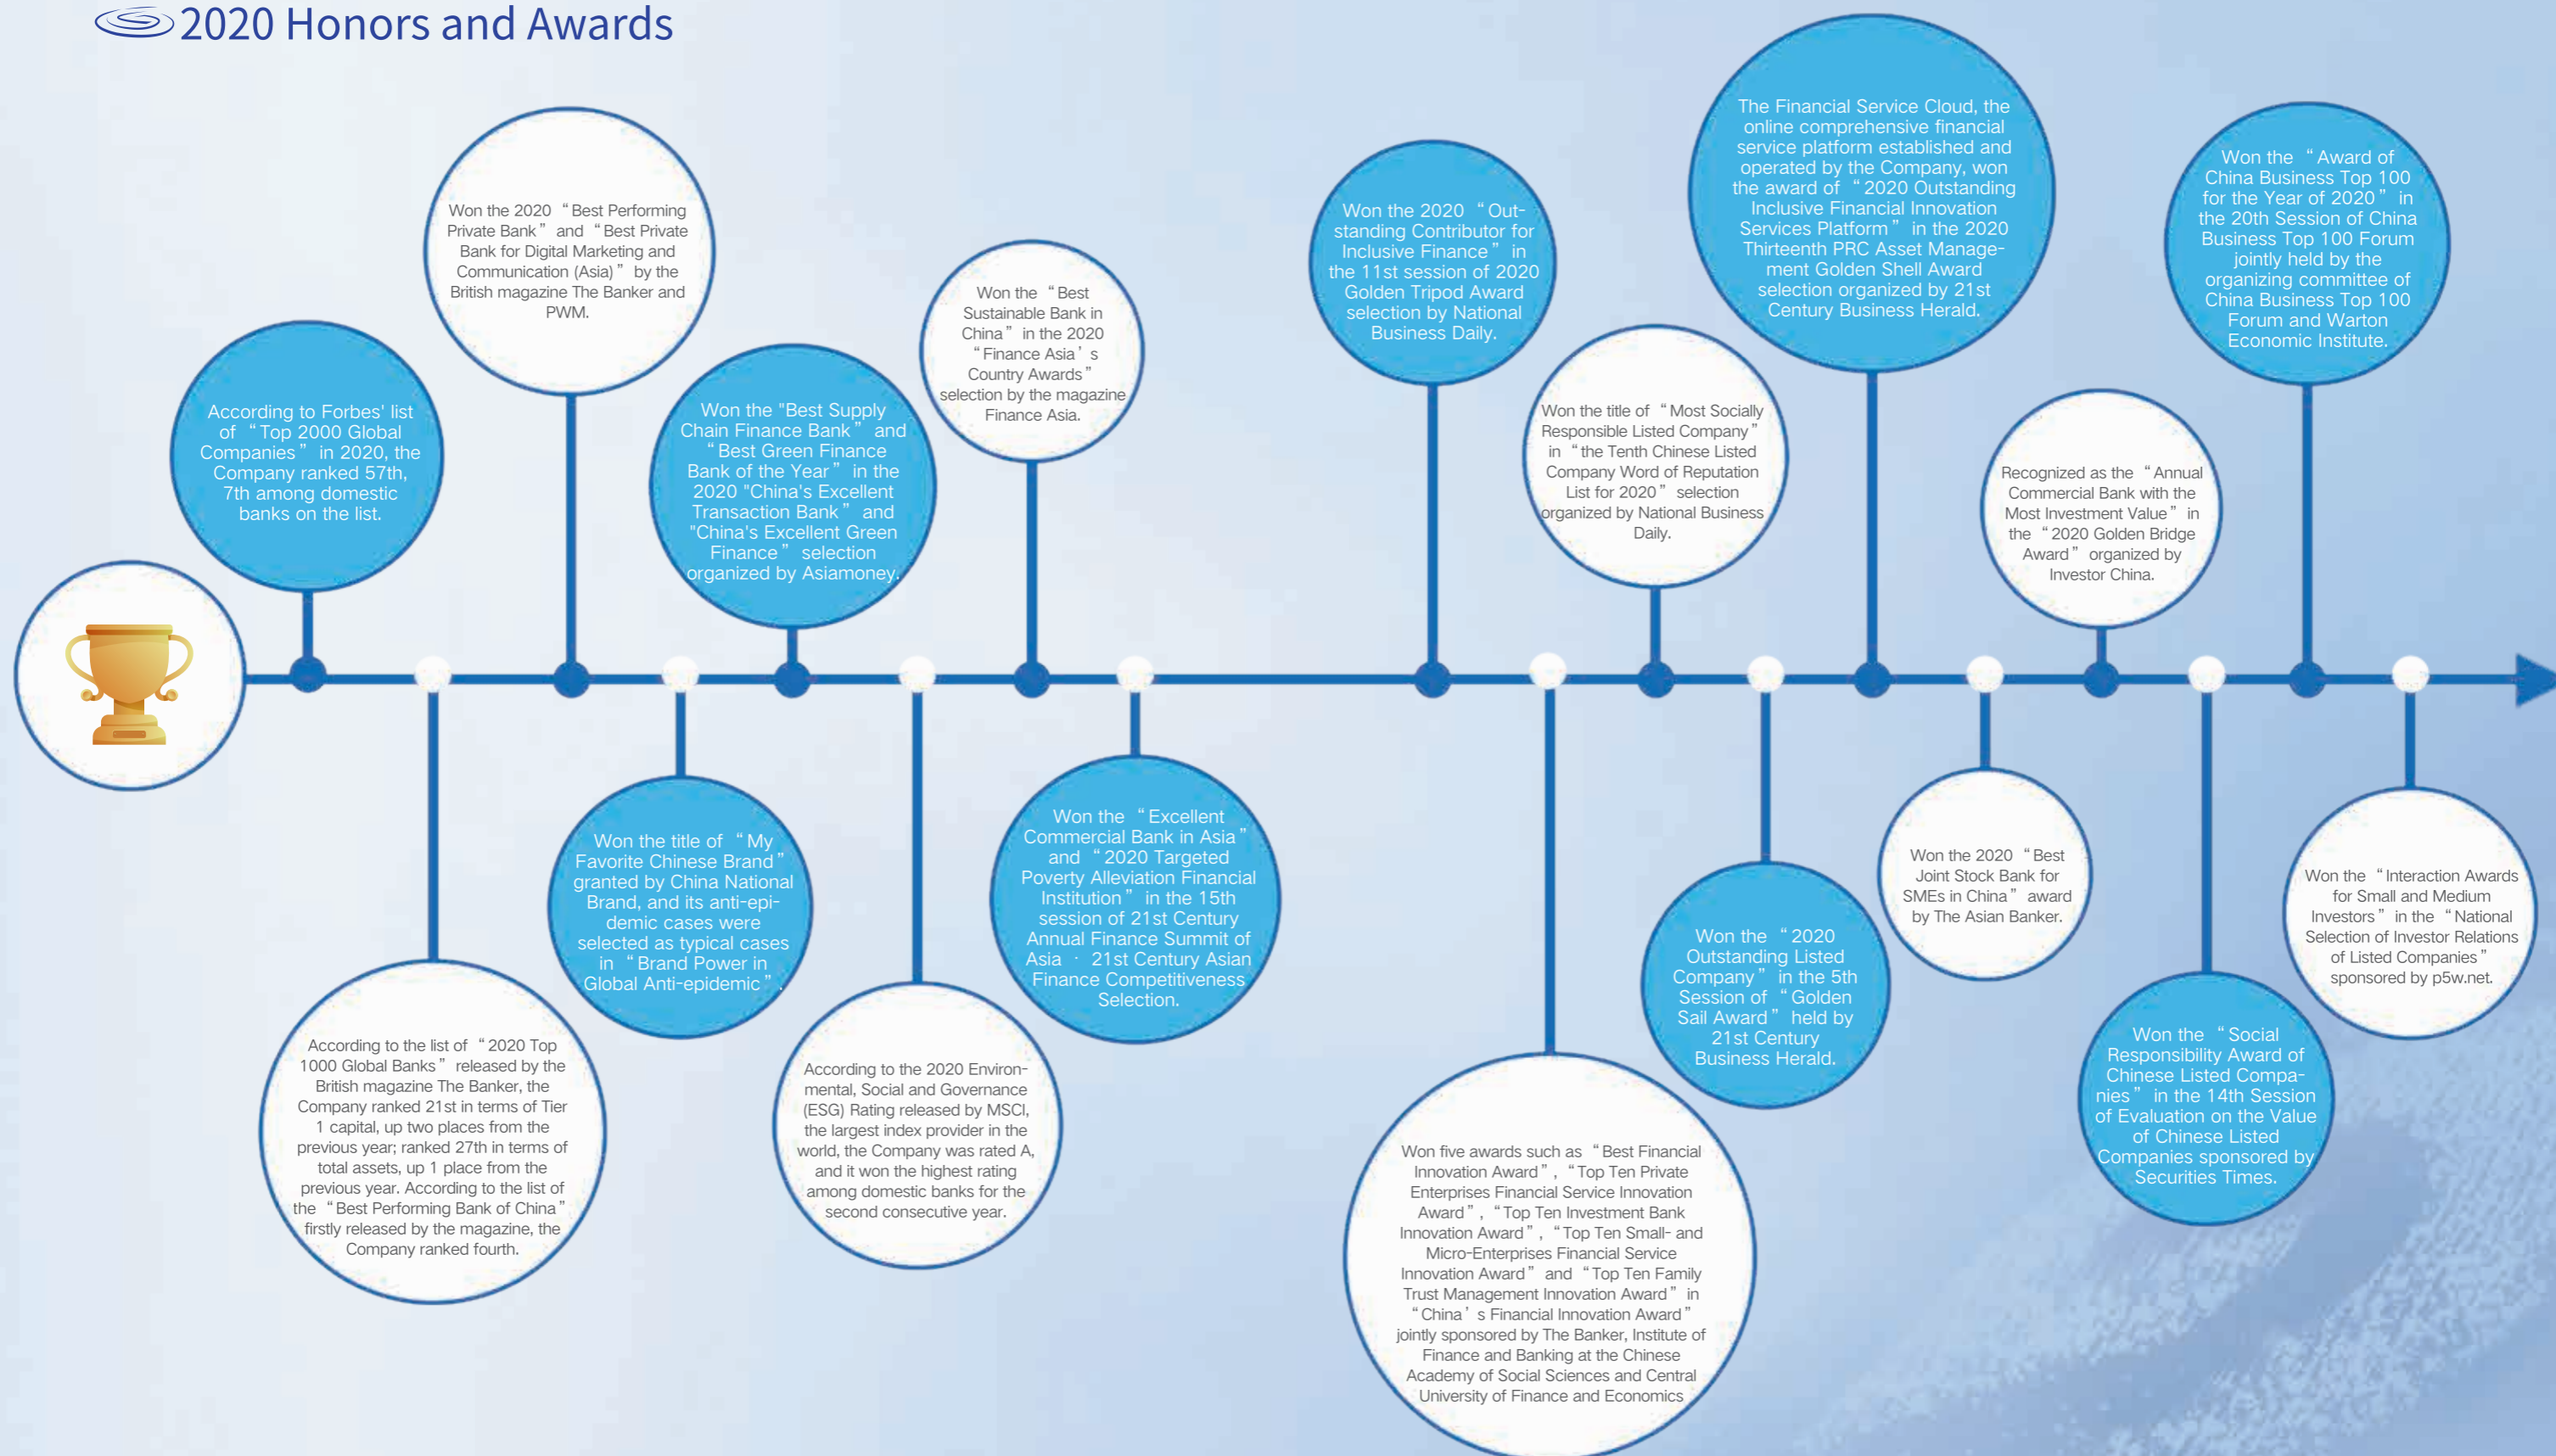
2020 Honors and Awards

According to Forbes' list of "Top 2000 Global Companies" in 2020, the Company ranked 57th, 7th among domestic banks on the list.

According to the list of "2020 Top 1000 Global Banks" released by the British magazine The Banker, the Company ranked 21st in terms of Tier 1 capital, up two places from the previous year; ranked 27th in terms of total assets, up 1 place from the previous year. According to the list of the "Best Performing Bank of China" firstly released by the magazine, the Company ranked fourth.

Won the 2020 "Best Performing Private Bank" and "Best Private Bank for Digital Marketing and Communication (Asia)" by the British magazine The Banker and PWM.

Won the title of "My Favorite Chinese Brand" granted by China National Brand, and its anti-epidemic cases were selected as typical cases in "Brand Power in Global Anti-epidemic".

Won the "Best Supply Chain Finance Bank" and "Best Green Finance Bank of the Year" in the 2020 "China's Excellent Transaction Bank" and "China's Excellent Green Finance" selection organized by Asiamoney.

According to the 2020 Environmental, Social and Governance (ESG) Rating released by MSCI, the largest index provider in the world, the Company was rated A, and it won the highest rating among domestic banks for the second consecutive year.

Won the "Best Sustainable Bank in China" in the 2020 "Finance Asia's Country Awards" selection by the magazine Finance Asia.

Won the "Excellent Commercial Bank in Asia" and "2020 Targeted Poverty Alleviation Financial Institution" in the 15th session of 21st Century Annual Finance Summit of Asia · 21st Century Asian Finance Competitiveness Selection.

Won the 2020 "Outstanding Contributor for Inclusive Finance" in the 11st session of 2020 Golden Tripod Award selection by National Business Daily.

Won five awards such as "Best Financial Innovation Award", "Top Ten Private Enterprises Financial Service Innovation Award", "Top Ten Investment Bank Innovation Award", "Top Ten Small- and Micro-Enterprises Financial Service Innovation Award" and "Top Ten Family Trust Management Innovation Award" in "China's Financial Innovation Award" jointly sponsored by The Banker, Institute of Finance and Banking at the Chinese Academy of Social Sciences and Central University of Finance and Economics

Won the title of "Most Socially Responsible Listed Company" in "the Tenth Chinese Listed Company Word of Reputation List for 2020" selection organized by National Business Daily.

Won the "2020 Outstanding Listed Company" in the 5th Session of "Golden Sail Award" held by 21st Century Business Herald.

The Financial Service Cloud, the online comprehensive financial service platform established and operated by the Company, won the award of "2020 Outstanding Inclusive Financial Innovation Services Platform" in the 2020 Thirteenth PRC Asset Management Golden Shell Award selection organized by 21st Century Business Herald.

Won the 2020 "Best Joint Stock Bank for SMEs in China" award by The Asian Banker.

Recognized as the "Annual Commercial Bank with the Most Investment Value" in the "2020 Golden Bridge Award" organized by Investor China.

Won the "Social Responsibility Award of Chinese Listed Companies" in the 14th Session of Evaluation on the Value of Chinese Listed Companies sponsored by Securities Times.

Won the "Award of China Business Top 100 for the Year of 2020" in the 20th Session of China Business Top 100 Forum jointly held by the organizing committee of China Business Top 100 Forum and Warton Economic Institute.

Won the "Interaction Awards for Small and Medium Investors" in the "National Selection of Investor Relations of Listed Companies" sponsored by p5w.net.